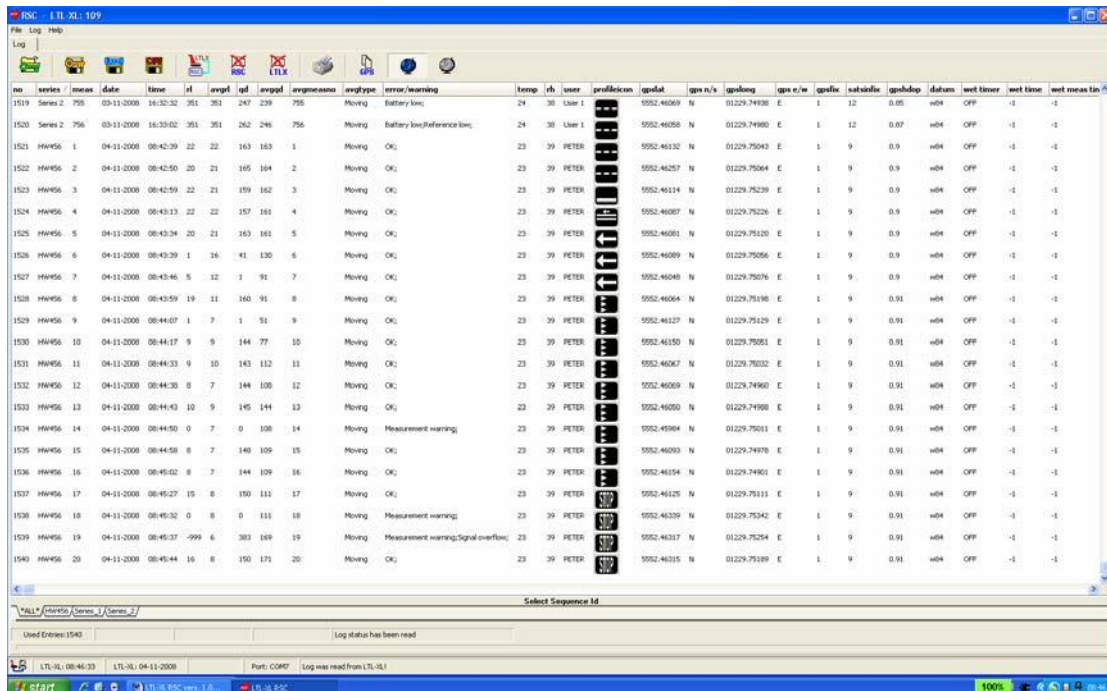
RSC - LTL-XL: 109

File Log Help

Log

LTL RSC LTLX GPS

| no | series | meas | date | time | rl | avgrl | qd | avgqd | avgmeasno | avgtype | error/warning | temp | rh | user | profileicon | gpslat | gps n/s | gpslong | gps e/w | gpsfix | satsinfix | gpshdop | datum | wet timer | wet time | wet meas tin |
|---|---|---|---|---|---|---|---|---|---|---|---|---|---|---|---|---|---|---|---|---|---|---|---|---|---|---|
| 1519 | Series 2 | 755 | 03-11-2008 | 16:32:32 | 351 | 351 | 247 | 239 | 755 | Moving | Battery low; | 24 | 38 | User 1 | | 5552.46069 | N | 01229.74938 | E | 1 | 12 | 0.85 | w84 | OFF | -1 | -1 |
| 1520 | Series 2 | 756 | 03-11-2008 | 16:33:02 | 351 | 351 | 262 | 246 | 756 | Moving | Battery low;Reference low; | 24 | 38 | User 1 | | 5552.46058 | N | 01229.74980 | E | 1 | 12 | 0.87 | w84 | OFF | -1 | -1 |
| 1521 | HW456 | 1 | 04-11-2008 | 08:42:39 | 22 | 22 | 163 | 163 | 1 | Moving | OK; | 23 | 39 | PETER | | 5552.46132 | N | 01229.75043 | E | 1 | 9 | 0.9 | w84 | OFF | -1 | -1 |
| 1522 | HW456 | 2 | 04-11-2008 | 08:42:50 | 20 | 21 | 165 | 164 | 2 | Moving | OK; | 23 | 39 | PETER | | 5552.46257 | N | 01229.75064 | E | 1 | 9 | 0.9 | w84 | OFF | -1 | -1 |
| 1523 | HW456 | 3 | 04-11-2008 | 08:42:59 | 22 | 21 | 159 | 162 | 3 | Moving | OK; | 23 | 39 | PETER | | 5552.46114 | N | 01229.75239 | E | 1 | 9 | 0.9 | w84 | OFF | -1 | -1 |
| 1524 | HW456 | 4 | 04-11-2008 | 08:43:13 | 22 | 22 | 157 | 161 | 4 | Moving | OK; | 23 | 39 | PETER | | 5552.46087 | N | 01229.75226 | E | 1 | 9 | 0.9 | w84 | OFF | -1 | -1 |
| 1525 | HW456 | 5 | 04-11-2008 | 08:43:34 | 20 | 21 | 163 | 161 | 5 | Moving | OK; | 23 | 39 | PETER | | 5552.46081 | N | 01229.75120 | E | 1 | 9 | 0.9 | w84 | OFF | -1 | -1 |
| 1526 | HW456 | 6 | 04-11-2008 | 08:43:39 | 1 | 16 | 41 | 130 | 6 | Moving | OK; | 23 | 39 | PETER | | 5552.46089 | N | 01229.75056 | E | 1 | 9 | 0.9 | w84 | OFF | -1 | -1 |
| 1527 | HW456 | 7 | 04-11-2008 | 08:43:46 | 5 | 12 | 1 | 91 | 7 | Moving | OK; | 23 | 39 | PETER | | 5552.46048 | N | 01229.75076 | E | 1 | 9 | 0.9 | w84 | OFF | -1 | -1 |
| 1528 | HW456 | 8 | 04-11-2008 | 08:43:59 | 19 | 11 | 160 | 91 | 8 | Moving | OK; | 23 | 39 | PETER | | 5552.46064 | N | 01229.75198 | E | 1 | 9 | 0.91 | w84 | OFF | -1 | -1 |
| 1529 | HW456 | 9 | 04-11-2008 | 08:44:07 | 1 | 7 | 1 | 51 | 9 | Moving | OK; | 23 | 39 | PETER | | 5552.46127 | N | 01229.75129 | E | 1 | 9 | 0.91 | w84 | OFF | -1 | -1 |
| 1530 | HW456 | 10 | 04-11-2008 | 08:44:17 | 9 | 9 | 144 | 77 | 10 | Moving | OK; | 23 | 39 | PETER | | 5552.46150 | N | 01229.75051 | E | 1 | 9 | 0.91 | w84 | OFF | -1 | -1 |
| 1531 | HW456 | 11 | 04-11-2008 | 08:44:33 | 9 | 10 | 143 | 112 | 11 | Moving | OK; | 23 | 39 | PETER | | 5552.46067 | N | 01229.75032 | E | 1 | 9 | 0.91 | w84 | OFF | -1 | -1 |
| 1532 | HW456 | 12 | 04-11-2008 | 08:44:38 | 8 | 7 | 144 | 108 | 12 | Moving | OK; | 23 | 39 | PETER | | 5552.46069 | N | 01229.74960 | E | 1 | 9 | 0.91 | w84 | OFF | -1 | -1 |
| 1533 | HW456 | 13 | 04-11-2008 | 08:44:43 | 10 | 9 | 145 | 144 | 13 | Moving | OK; | 23 | 39 | PETER | | 5552.46050 | N | 01229.74988 | E | 1 | 9 | 0.91 | w84 | OFF | -1 | -1 |
| 1534 | HW456 | 14 | 04-11-2008 | 08:44:50 | 0 | 7 | 0 | 108 | 14 | Moving | Measurement warning; | 23 | 39 | PETER | | 5552.45984 | N | 01229.75011 | E | 1 | 9 | 0.91 | w84 | OFF | -1 | -1 |
| 1535 | HW456 | 15 | 04-11-2008 | 08:44:58 | 8 | 7 | 148 | 109 | 15 | Moving | OK; | 23 | 39 | PETER | | 5552.46093 | N | 01229.74978 | E | 1 | 9 | 0.91 | w84 | OFF | -1 | -1 |
| 1536 | HW456 | 16 | 04-11-2008 | 08:45:02 | 8 | 7 | 144 | 109 | 16 | Moving | OK; | 23 | 39 | PETER | | 5552.46154 | N | 01229.74901 | E | 1 | 9 | 0.91 | w84 | OFF | -1 | -1 |
| 1537 | HW456 | 17 | 04-11-2008 | 08:45:27 | 15 | 8 | 150 | 111 | 17 | Moving | OK; | 23 | 39 | PETER | | 5552.46125 | N | 01229.75111 | E | 1 | 9 | 0.91 | w84 | OFF | -1 | -1 |
| 1538 | HW456 | 18 | 04-11-2008 | 08:45:32 | 0 | 8 | 0 | 111 | 18 | Moving | Measurement warning; | 23 | 39 | PETER | | 5552.46339 | N | 01229.75342 | E | 1 | 9 | 0.91 | w84 | OFF | -1 | -1 |
| 1539 | HW456 | 19 | 04-11-2008 | 08:45:37 | -999 | 6 | 383 | 169 | 19 | Moving | Measurement warning;Signal overflow; | 23 | 39 | PETER | | 5552.46317 | N | 01229.75254 | E | 1 | 9 | 0.91 | w84 | OFF | -1 | -1 |
| 1540 | HW456 | 20 | 04-11-2008 | 08:45:44 | 16 | 8 | 150 | 171 | 20 | Moving | OK; | 23 | 39 | PETER | | 5552.46315 | N | 01229.75189 | E | 1 | 9 | 0.91 | w84 | OFF | -1 | -1 |

Select Sequence Id

*ALL* HW456 Series_1 Series_2

Used Entries: 1540 | Log status has been read

LTL-XL: 08:46:33 | LTL-XL: 04-11-2008 | Port: COM7 | Log was read from LTL-XL!

start | LTL-XL RSC vers. 1.0... | LTL-XL RSC | 100% | 08:46